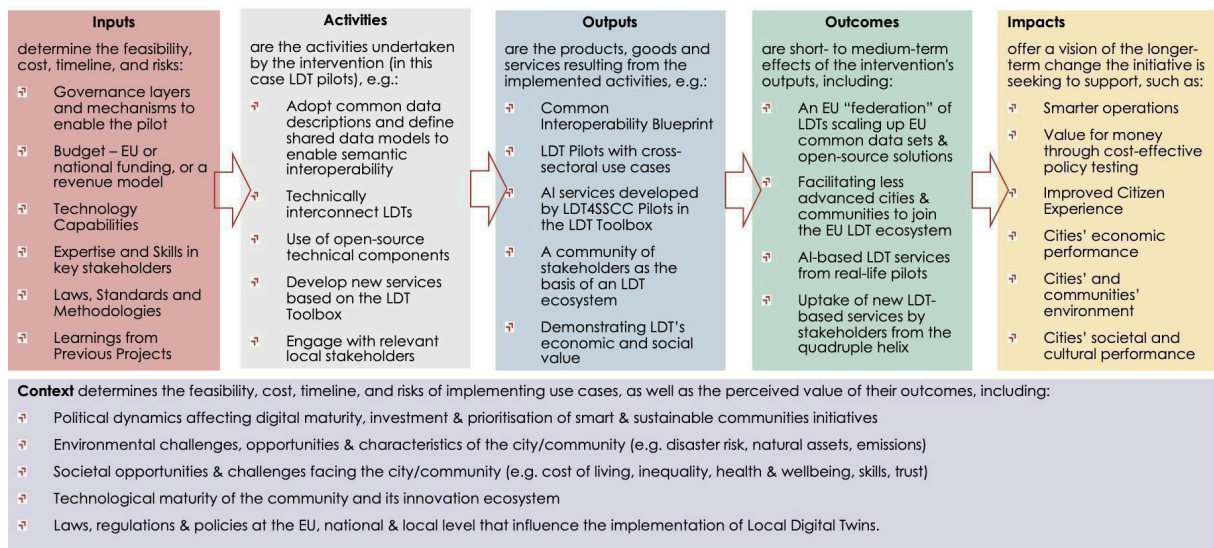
**Inputs**

determine the feasibility, cost, timeline, and risks:

- Governance layers and mechanisms to enable the pilot
- Budget – EU or national funding, or a revenue model
- Technology Capabilities
- Expertise and Skills in key stakeholders
- Laws, Standards and Methodologies
- Learnings from Previous Projects

**Activities**

are the activities undertaken by the intervention (in this case LDT pilots), e.g.:

- Adopt common data descriptions and define shared data models to enable semantic interoperability
- Technically interconnect LDTs
- Use of open-source technical components
- Develop new services based on the LDT Toolbox
- Engage with relevant local stakeholders

**Outputs**

are the products, goods and services resulting from the implemented activities, e.g.:

- Common Interoperability Blueprint
- LDT Pilots with cross-sectoral use cases
- AI services developed by LDT4SSCC Pilots in the LDT Toolbox
- A community of stakeholders as the basis of an LDT ecosystem
- Demonstrating LDT's economic and social value

**Outcomes**

are short- to medium-term effects of the intervention's outputs, including:

- An EU "federation" of LDTs scaling up EU common data sets & open-source solutions
- Facilitating less advanced cities & communities to join the EU LDT ecosystem
- AI-based LDT services from real-life pilots
- Uptake of new LDT-based services by stakeholders from the quadruple helix

**Impacts**

offer a vision of the longer-term change the initiative is seeking to support, such as:

- Smarter operations
- Value for money through cost-effective policy testing
- Improved Citizen Experience
- Cities' economic performance
- Cities' and communities' environment
- Cities' societal and cultural performance

**Context** determines the feasibility, cost, timeline, and risks of implementing use cases, as well as the perceived value of their outcomes, including:

- Political dynamics affecting digital maturity, investment & prioritisation of smart & sustainable communities initiatives
- Environmental challenges, opportunities & characteristics of the city/community (e.g. disaster risk, natural assets, emissions)
- Societal opportunities & challenges facing the city/community (e.g. cost of living, inequality, health & wellbeing, skills, trust)
- Technological maturity of the community and its innovation ecosystem
- Laws, regulations & policies at the EU, national & local level that influence the implementation of Local Digital Twins.